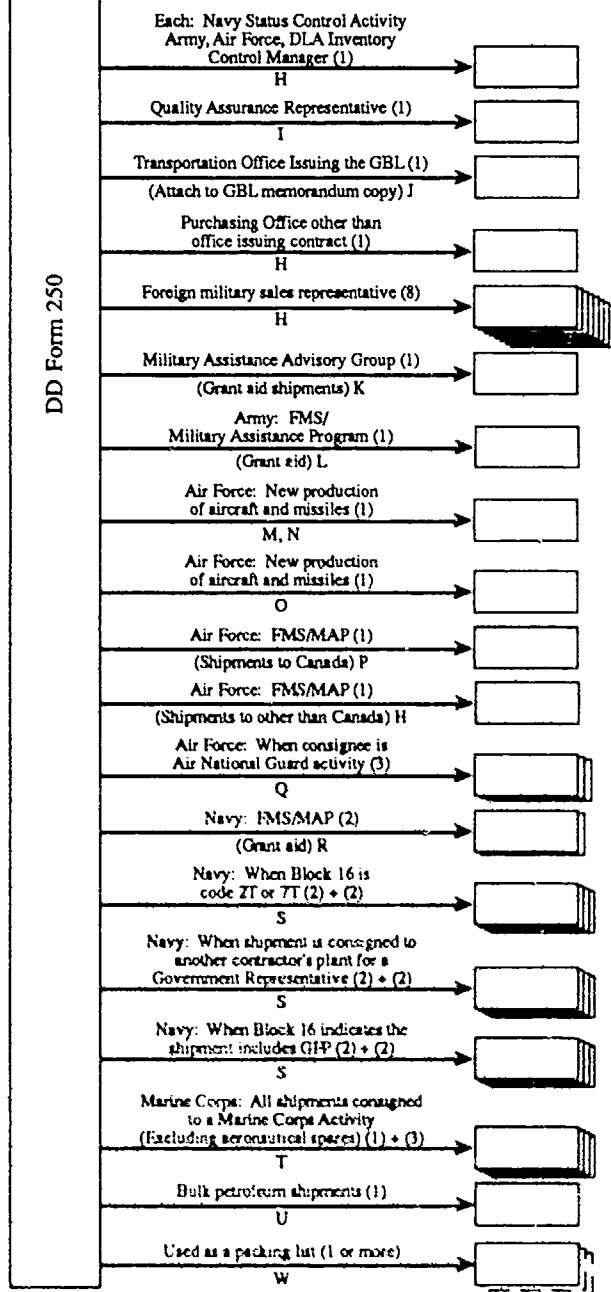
DD Form 250

Each: Navy Status Control Activity Army, Air Force, DLA Inventory Control Manager (1)
H

Quality Assurance Representative (1)
I

Transportation Office Issuing the GBL (1)
(Attach to GBL memorandum copy) J

Purchasing Office other than office issuing contract (1)
H

Foreign military sales representative (8)
H

Military Assistance Advisory Group (1)
(Grant aid shipments) K

Army: FMS/ Military Assistance Program (1)
(Grant aid) L

Air Force: New production of aircraft and missiles (1)
M, N

Air Force: New production of aircraft and missiles (1)
O

Air Force: FMS/MAP (1)
(Shipments to Canada) P

Air Force: FMS/MAP (1)
(Shipments to other than Canada) H

Air Force: When consignee is Air National Guard activity (3)
Q

Navy: FMS/MAP (2)
(Grant aid) R

Navy: When Block 16 is code 2T or 7T (2) + (2)
S

Navy: When shipment is consigned to another contractor's plant for a Government Representative (2) + (2)
S

Navy: When Block 16 indicates the shipment includes GFP (2) + (2)
S

Marine Corps: All shipments consigned to a Marine Corps Activity (Excluding aeronautical spares) (1) + (3)
T

Bulk petroleum shipments (1)
U

Used as a packing list (1 or more)
W